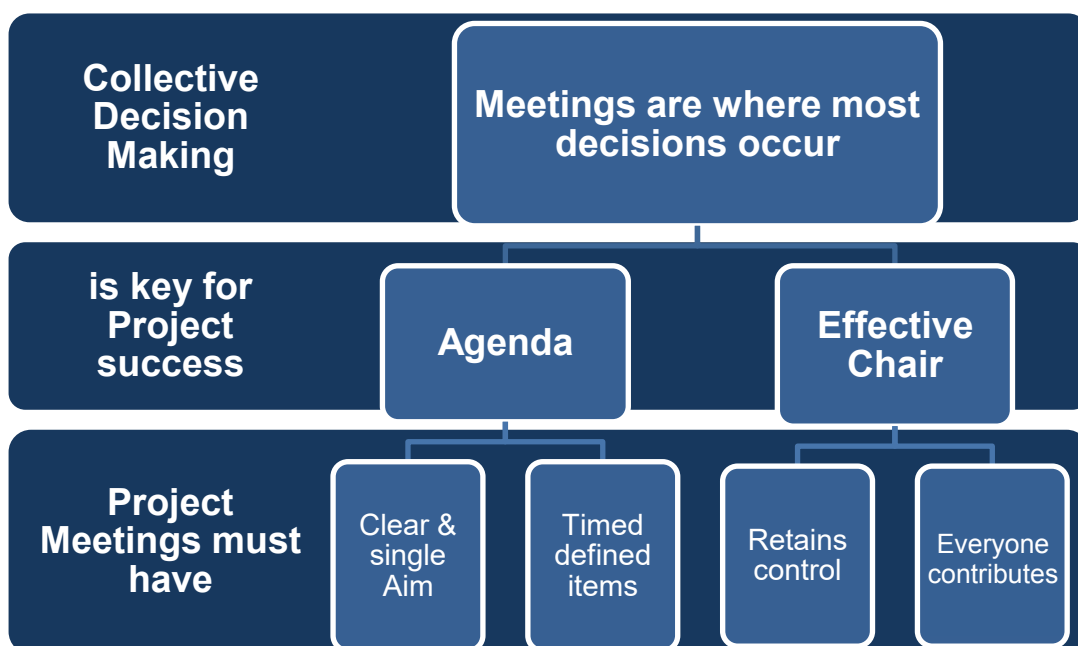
Collective Decision Making

Meetings are where most decisions occur

is key for Project success

Agenda

Effective Chair

Project Meetings must have

Clear & single Aim

Timed defined items

Retains control

Everyone contributes